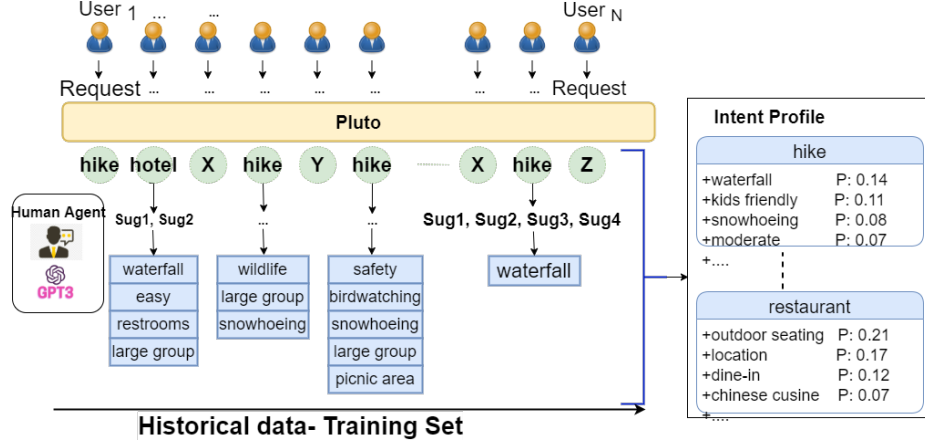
User 1 ... ... User N

Request ... ... ... ... ... ... Request

Pluto

hike hotel X hike Y hike X hike Z

Human Agent

GPT3

Sug1, Sug2

...

...

Sug1, Sug2, Sug3, Sug4

waterfall
easy
restrooms
large group

wildlife
large group
snowhoeing

safety
birdwatching
snowhoeing
large group
picnic area

waterfall

Intent Profile

hike
+waterfall P: 0.14
+kids friendly P: 0.11
+snowhoeing P: 0.08
+moderate P: 0.07
+....

restaurant
+outdoor seating P: 0.21
+location P: 0.17
+dine-in P: 0.12
+chinese cusine P: 0.07
+....

Historical data- Training Set